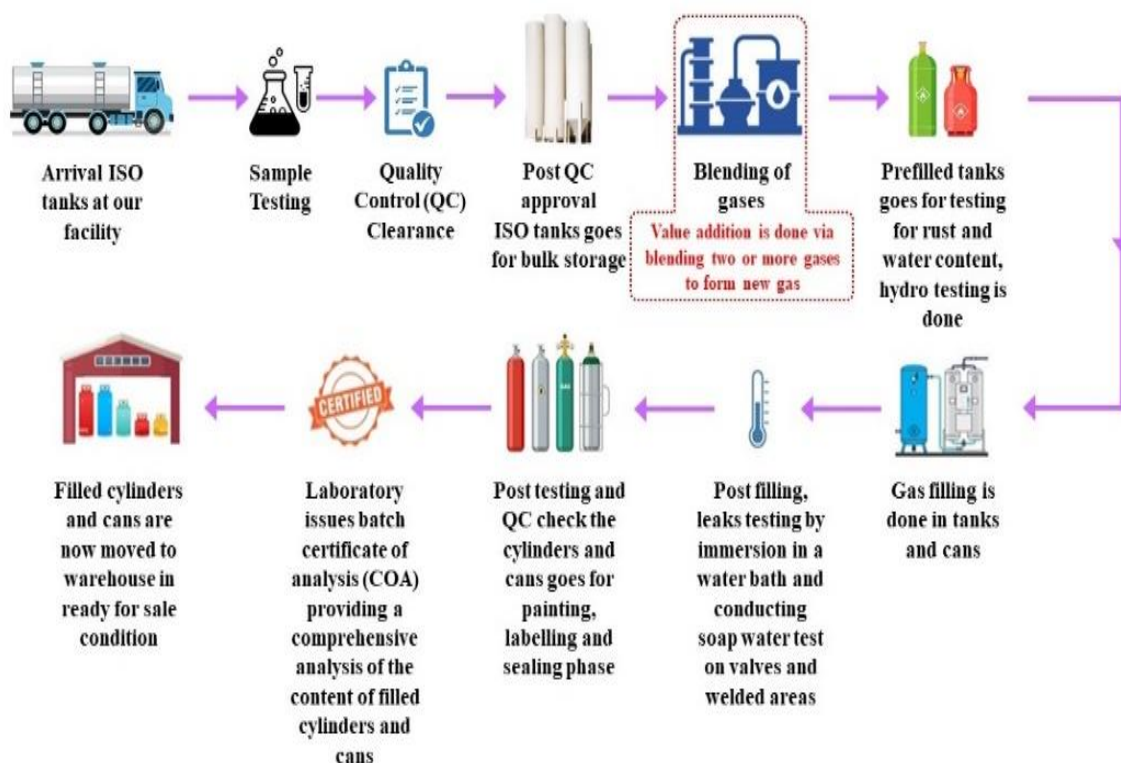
Arrival ISO tanks at our facility

Sample Testing

Quality Control (QC) Clearance

Post QC approval ISO tanks goes for bulk storage

Blending of gases

Value addition is done via blending two or more gases to form new gas

Prefilled tanks goes for testing for rust and water content, hydro testing is done

Gas filling is done in tanks and cans

Post filling, leaks testing by immersion in a water bath and conducting soap water test on valves and welded areas

Post testing and QC check the cylinders and cans goes for painting, labelling and sealing phase

CERTIFIED

Laboratory issues batch certificate of analysis (COA) providing a comprehensive analysis of the content of filled cylinders and cans

Filled cylinders and cans are now moved to warehouse in ready for sale condition